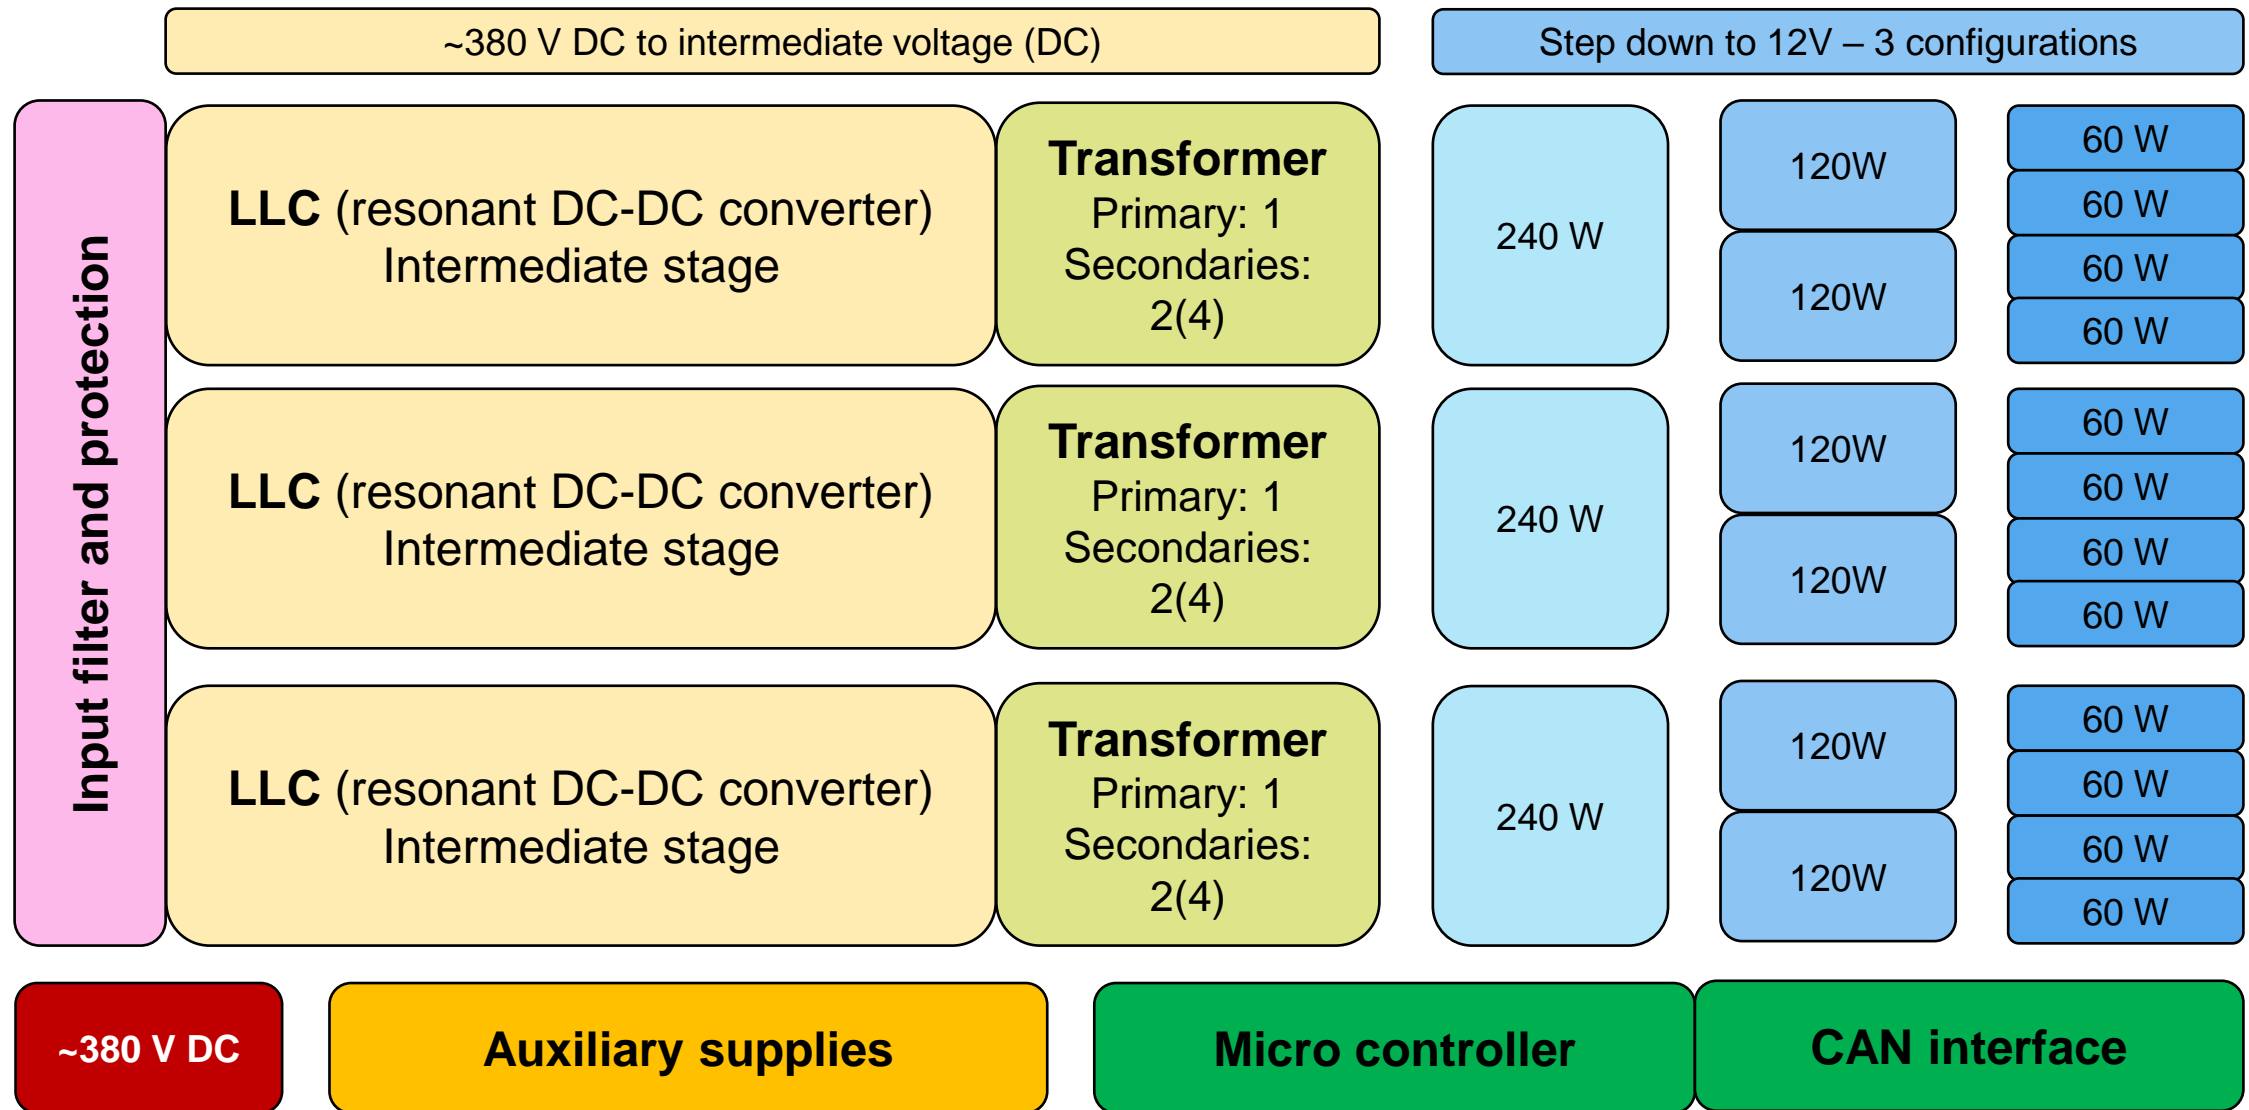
~380 V DC to intermediate voltage (DC)

Step down to 12V – 3 configurations

Input filter and protection

LLC (resonant DC-DC converter)
Intermediate stage

Transformer
Primary: 1
Secondaries: 2(4)

240 W

120W

120W

60 W

60 W

60 W

60 W

LLC (resonant DC-DC converter)
Intermediate stage

Transformer
Primary: 1
Secondaries: 2(4)

240 W

120W

120W

60 W

60 W

60 W

60 W

LLC (resonant DC-DC converter)
Intermediate stage

Transformer
Primary: 1
Secondaries: 2(4)

240 W

120W

120W

60 W

60 W

60 W

60 W

~380 V DC

Auxiliary supplies

Micro controller

CAN interface